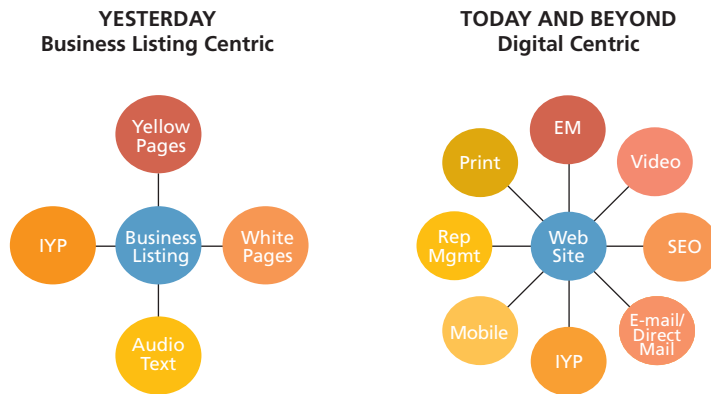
YESTERDAY
Business Listing Centric

Yellow Pages

IYP

Business Listing

White Pages

Audio Text

TODAY AND BEYOND
Digital Centric

EM

Print

Video

Rep Mgmt

Web Site

SEO

Mobile

IYP

E-mail/ Direct Mail